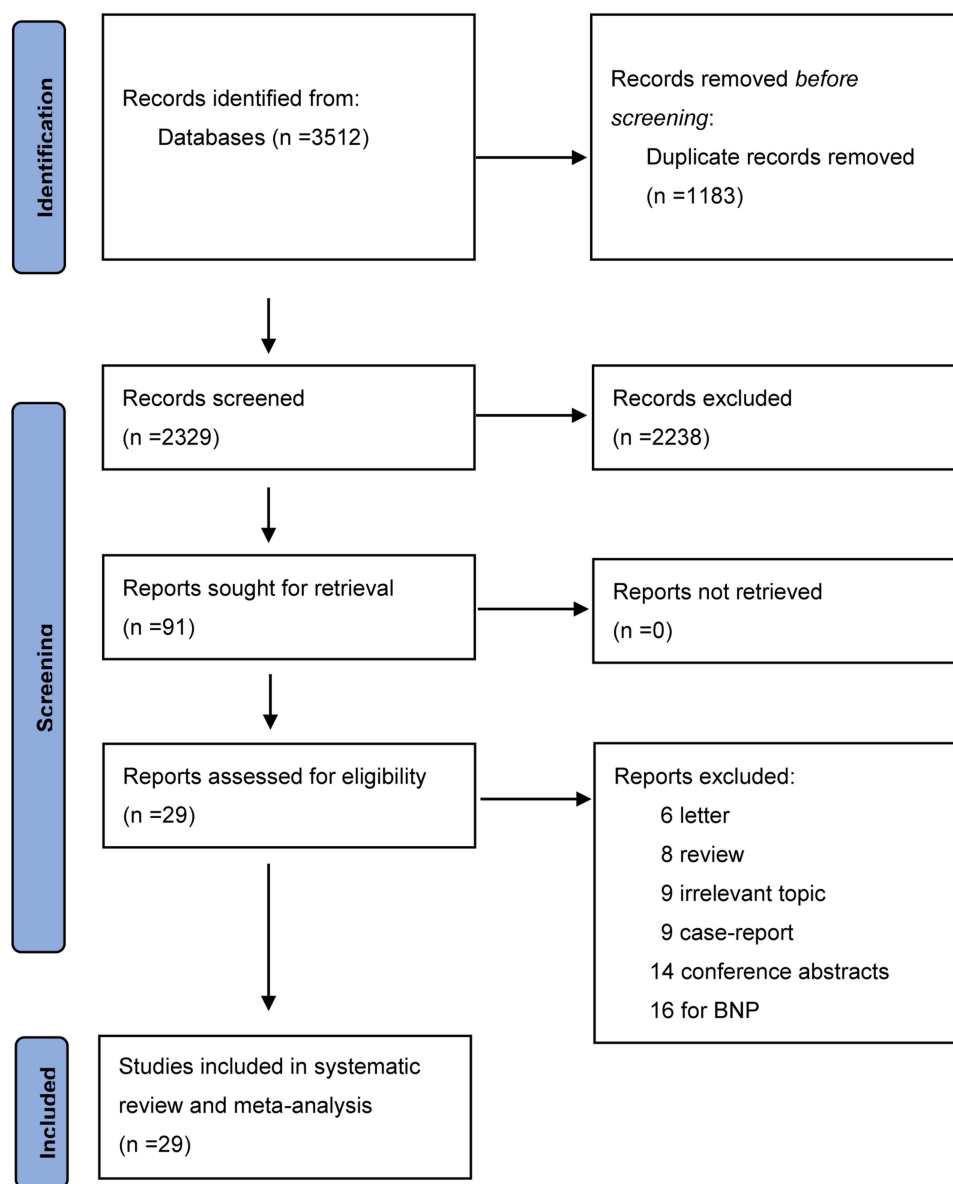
Identification

Records identified from:
Databases (n =3512)

Records removed *before screening*:
Duplicate records removed
(n =1183)

Screening

Records screened
(n =2329)

Records excluded
(n =2238)

Reports sought for retrieval
(n =91)

Reports not retrieved
(n =0)

Reports assessed for eligibility
(n =29)

Reports excluded:
6 letter
8 review
9 irrelevant topic
9 case-report
14 conference abstracts
16 for BNP

Included

Studies included in systematic review and meta-analysis
(n =29)